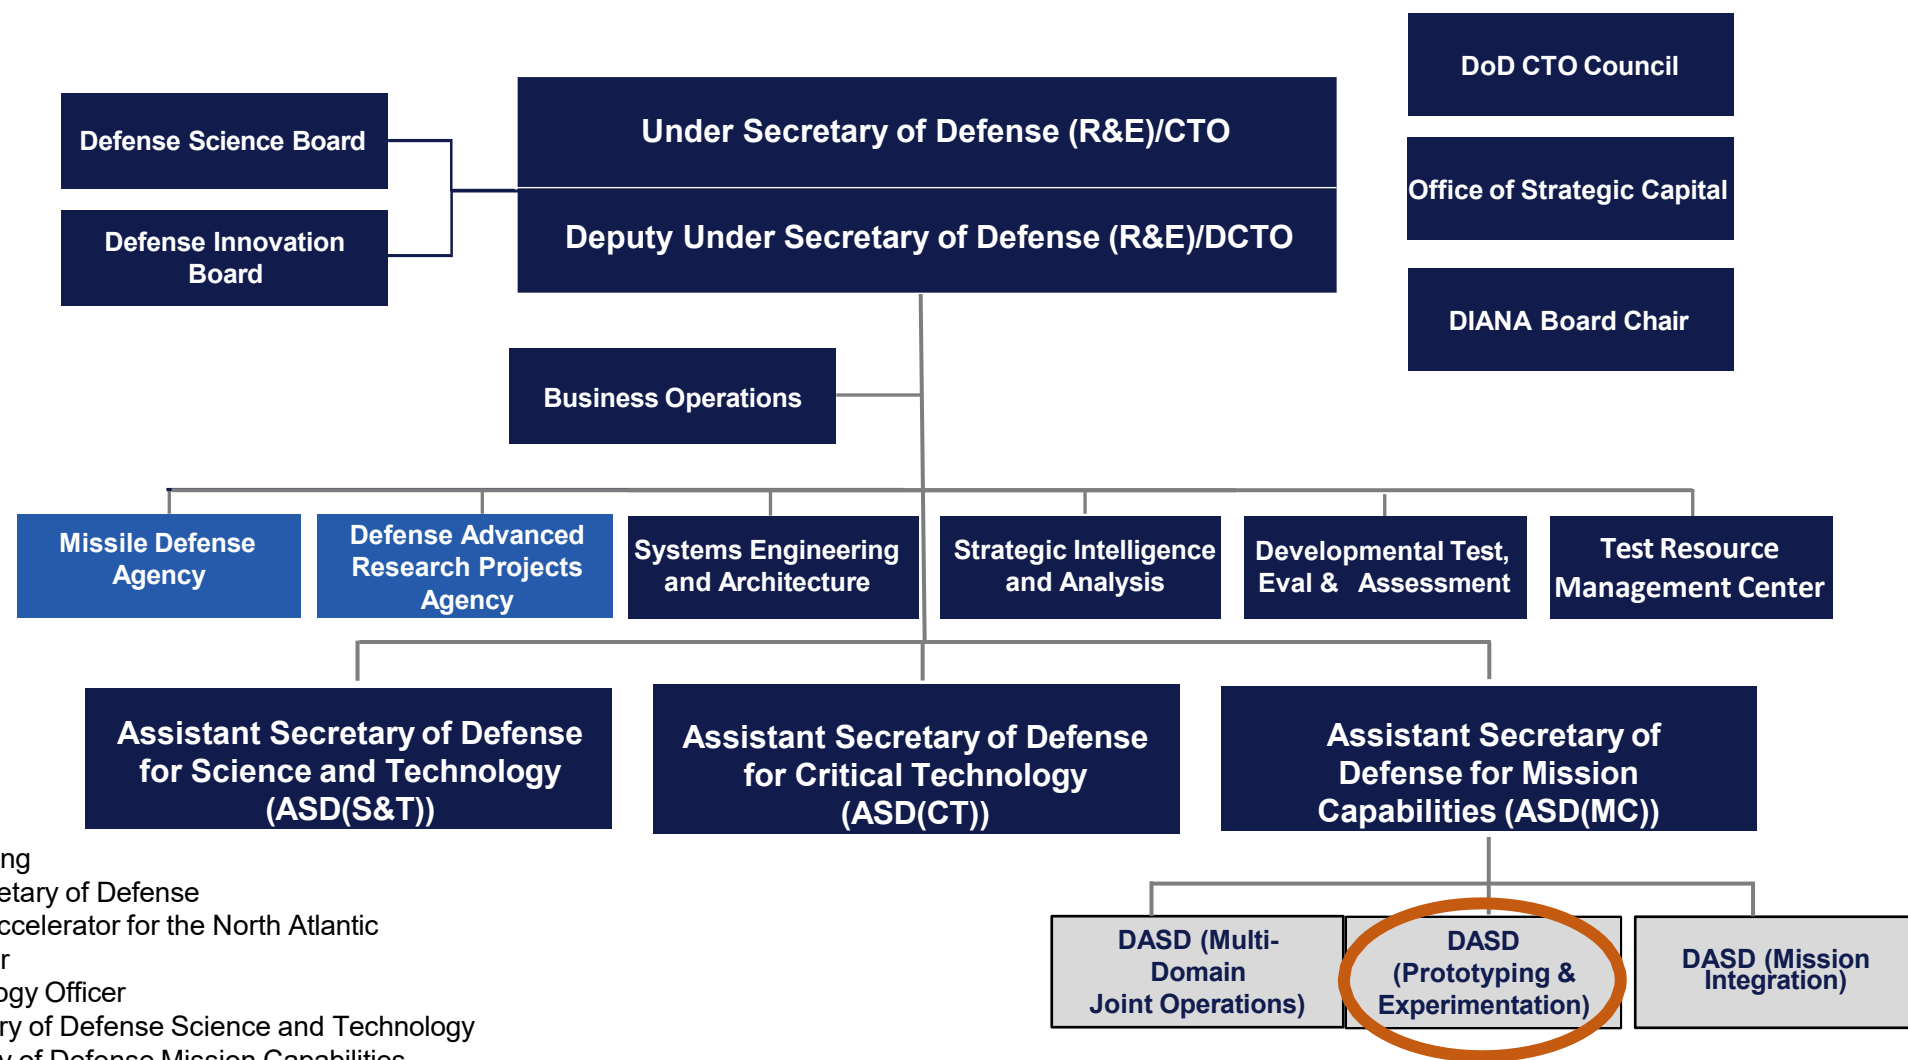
DoD CTO Council

Defense Science Board

Under Secretary of Defense (R&E)/CTO

Office of Strategic Capital

Defense Innovation Board

Deputy Under Secretary of Defense (R&E)/DCTO

DIANA Board Chair

Business Operations

Missile Defense Agency

Defense Advanced Research Projects Agency

Systems Engineering and Architecture

Strategic Intelligence and Analysis

Developmental Test, Eval & Assessment

Test Resource Management Center

Assistant Secretary of Defense for Science and Technology (ASD(S&T))

Assistant Secretary of Defense for Critical Technology (ASD(CT))

Assistant Secretary of Defense for Mission Capabilities (ASD(MC))

ng
etary of Defense
ccelerator for the North Atlantic
r
ogy Officer
ry of Defense Science and Technology
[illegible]

DASD (Multi-Domain Joint Operations)

DASD (Prototyping & Experimentation)

DASD (Mission Integration)